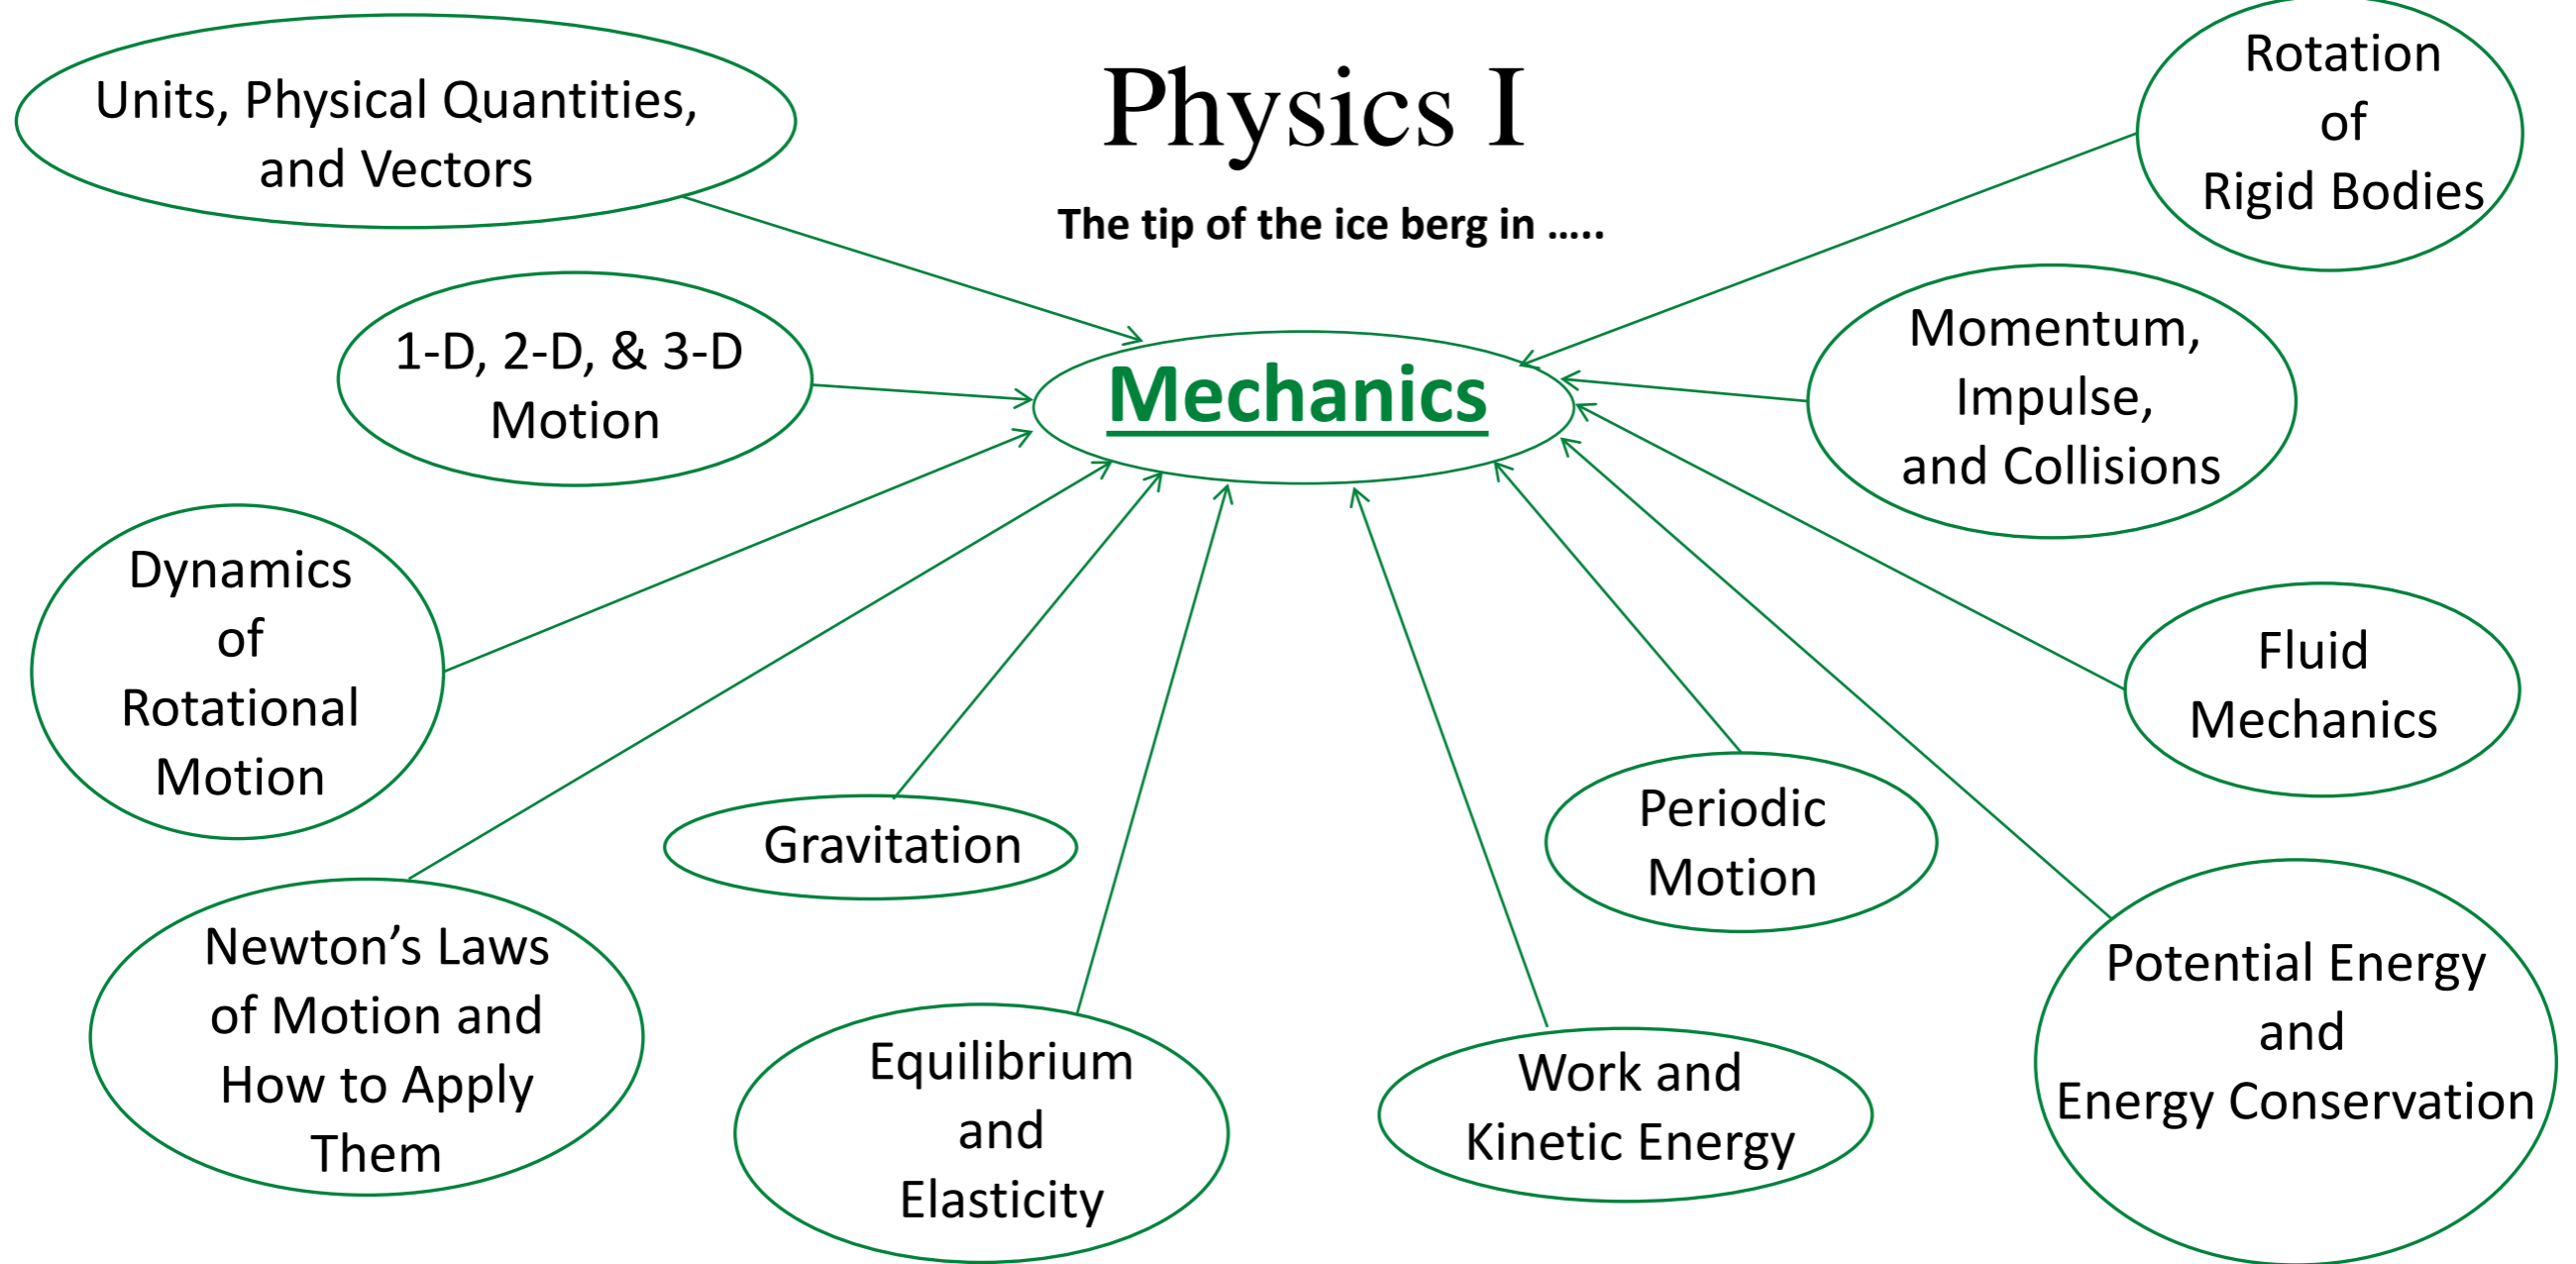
Physics I

The tip of the ice berg in .....

Mechanics

Units, Physical Quantities, and Vectors

1-D, 2-D, & 3-D Motion

Dynamics of Rotational Motion

Newton's Laws of Motion and How to Apply Them

Gravitation

Equilibrium and Elasticity

Work and Kinetic Energy

Periodic Motion

Potential Energy and Energy Conservation

Fluid Mechanics

Momentum, Impulse, and Collisions

Rotation of Rigid Bodies